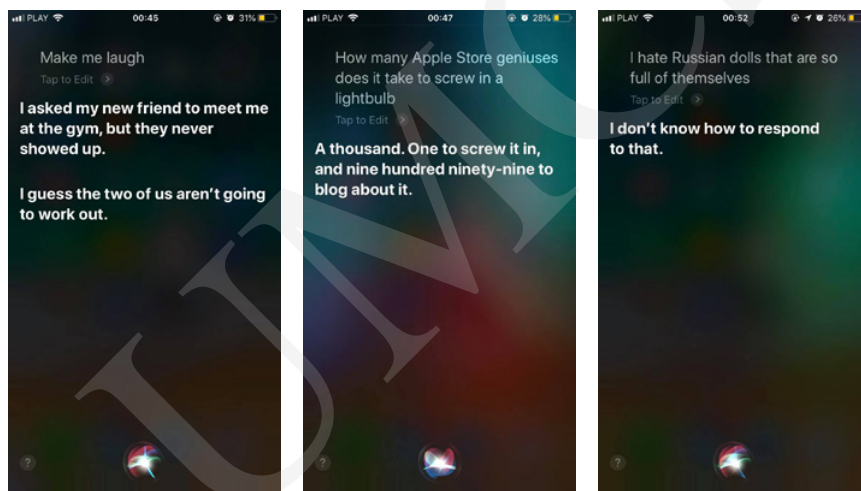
PLAY 00:45 31%

Make me laugh

Tap to Edit

I asked my new friend to meet me at the gym, but they never showed up.

I guess the two of us aren't going to work out.

?

PLAY 00:47 28%

How many Apple Store geniuses does it take to screw in a lightbulb

Tap to Edit

A thousand. One to screw it in, and nine hundred ninety-nine to blog about it.

?

PLAY 00:52 26%

I hate Russian dolls that are so full of themselves

Tap to Edit

I don't know how to respond to that.

?

UMCS